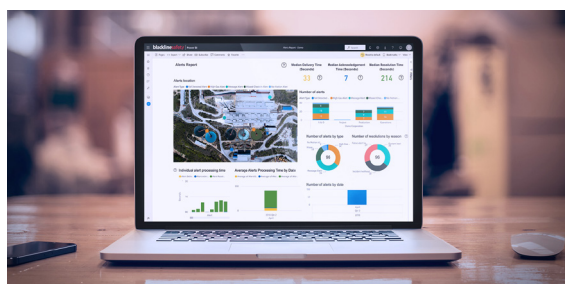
blackline safety

Alerts Report

Alerts location

Median Delivery Time (Seconds)

33

Median Acknowledgement Time (Seconds)

7

Median Resolution Time (Seconds)

214

Number of alerts

Number of alerts by type

Number of escalations by reason

Individual alert processing time

Average Alerts Processing Time by Date

Number of alerts by date